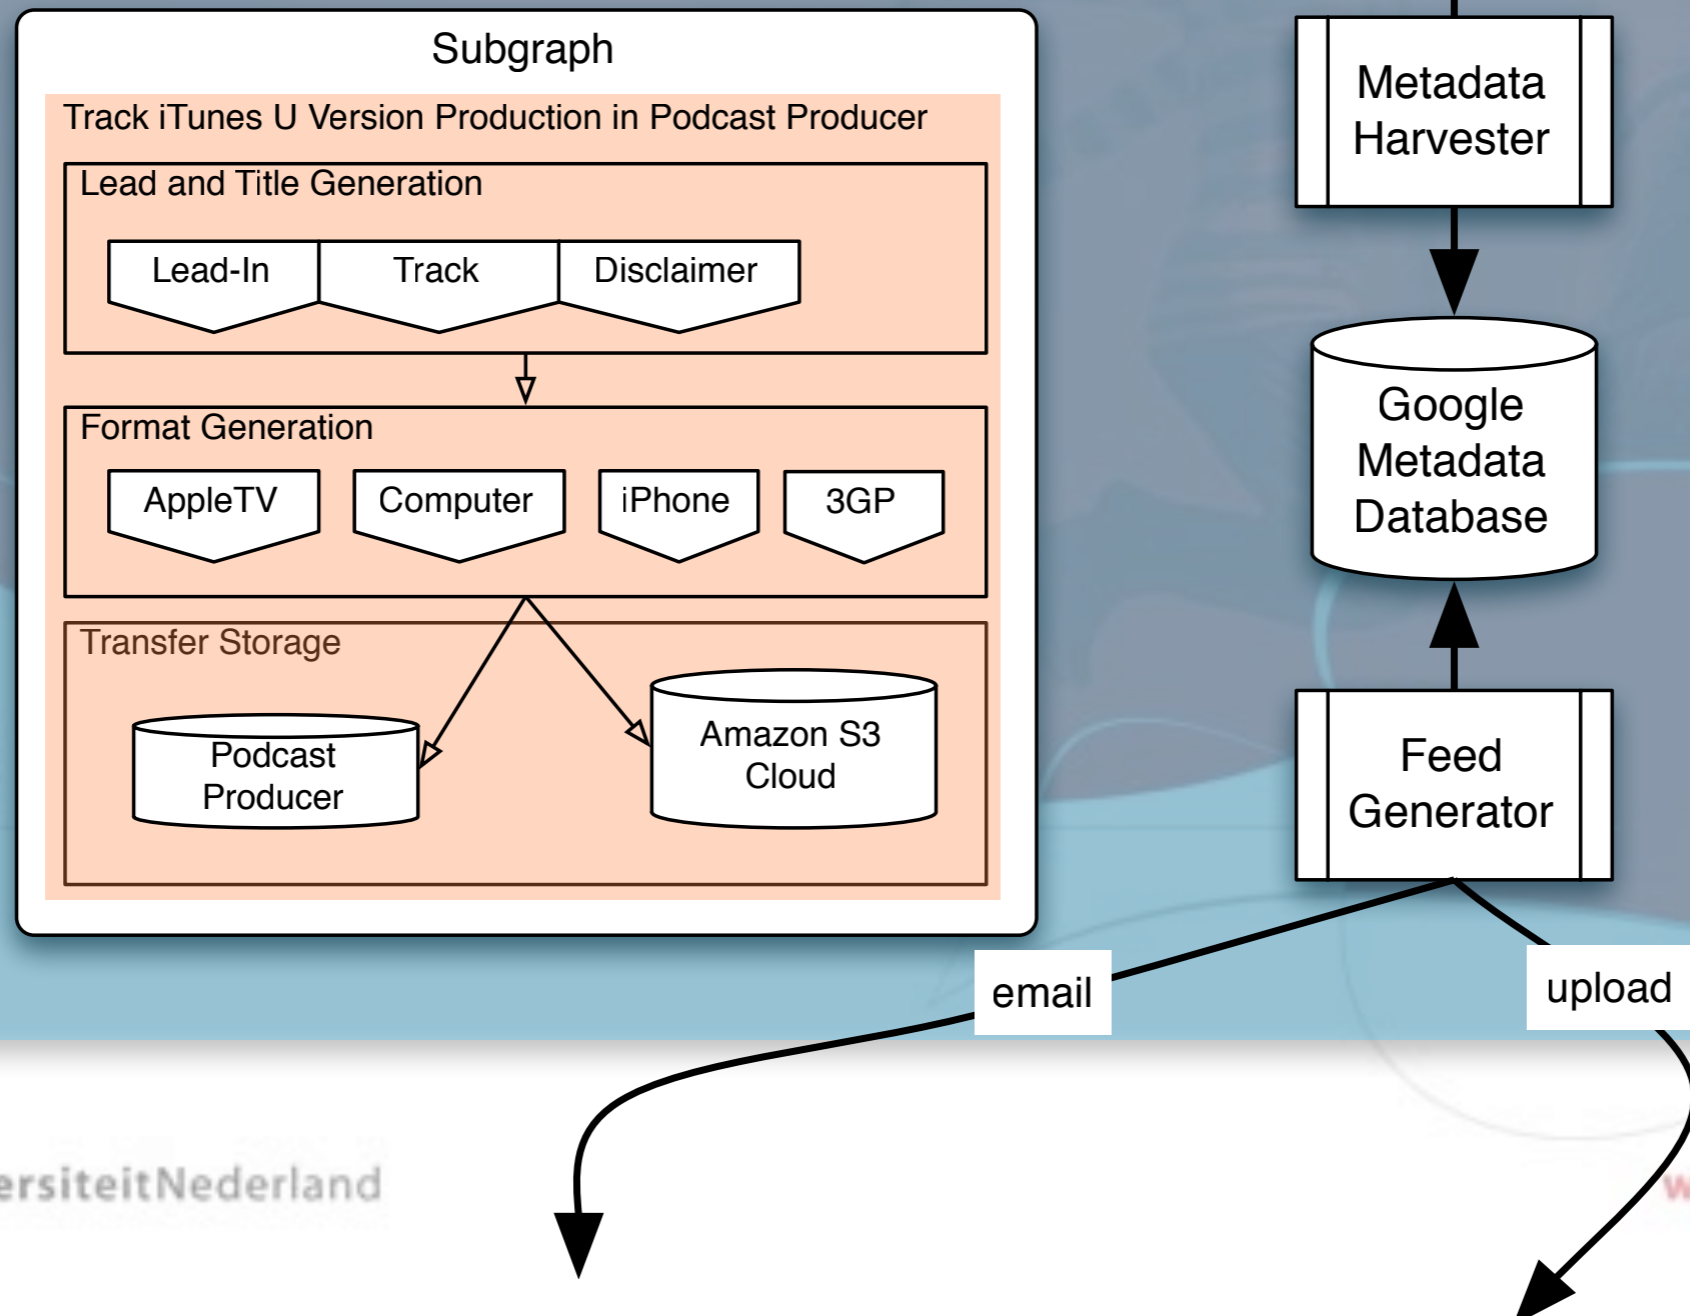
Subgraph

Track iTunes U Version Production in Podcast Producer

Lead and Title Generation

Lead-In

Track

Disclaimer

Format Generation

AppleTV

Computer

iPhone

3GP

Transfer Storage

Podcast Producer

Amazon S3 Cloud

Metadata Harvester

Google Metadata Database

Feed Generator

email

upload

ersiteitNederland